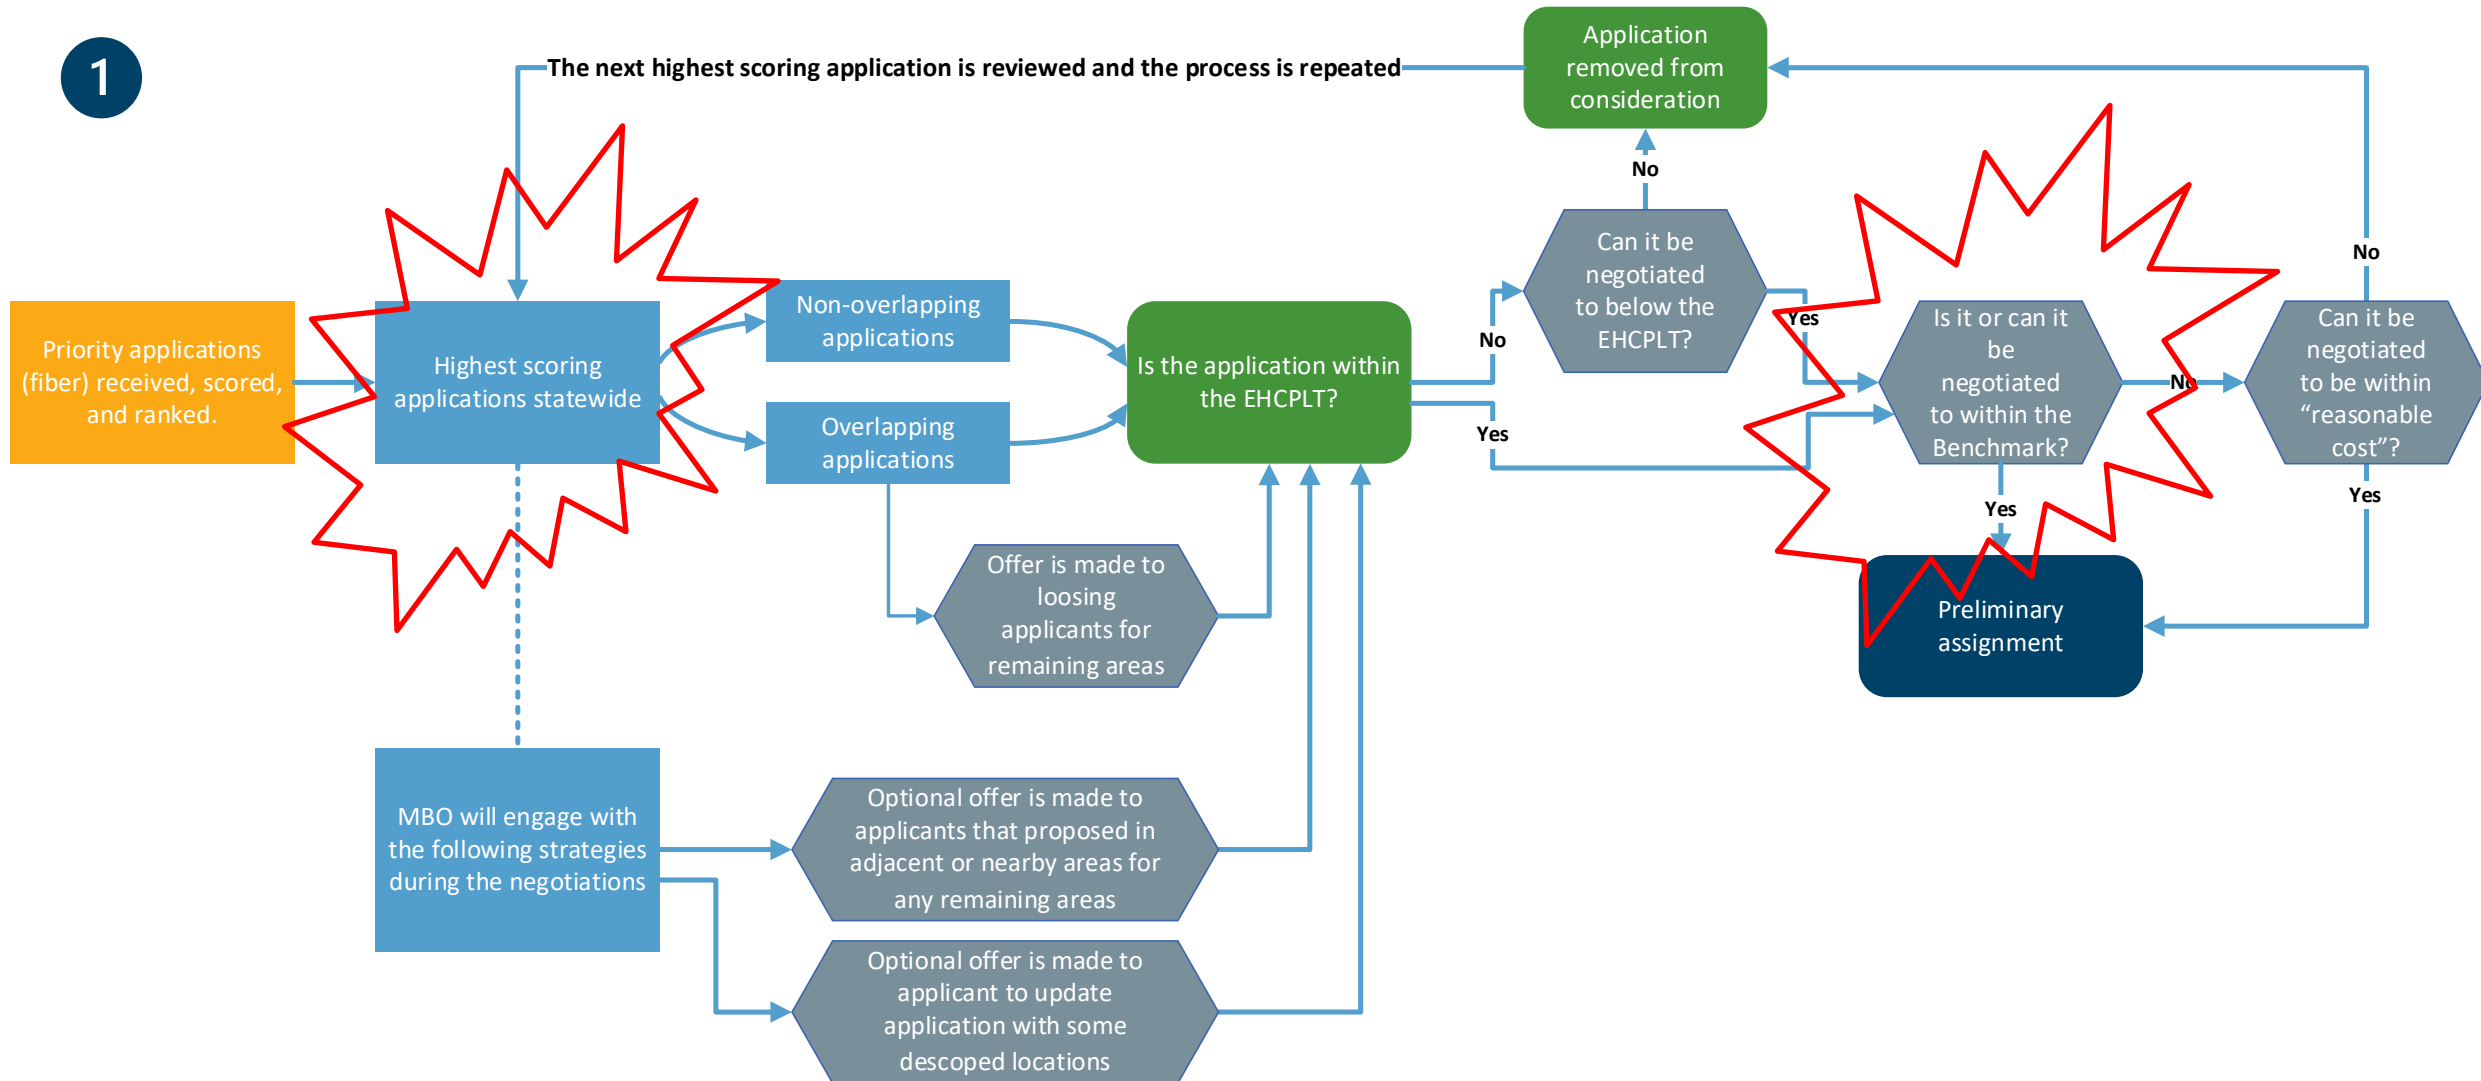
1

The next highest scoring application is reviewed and the process is repeated

Application removed from consideration

Priority applications (fiber) received, scored, and ranked.

Highest scoring applications statewide

Non-overlapping applications

Overlapping applications

Is the application within the EHCPLT?

No

Can it be negotiated to below the EHCPLT?

No

Yes

Yes

Is it or can it be negotiated to within the Benchmark?

No

Can it be negotiated to be within “reasonable cost”?

No

Yes

Yes

Preliminary assignment

Offer is made to loosing applicants for remaining areas

MBO will engage with the following strategies during the negotiations

Optional offer is made to applicants that proposed in adjacent or nearby areas for any remaining areas

Optional offer is made to applicant to update application with some descoped locations